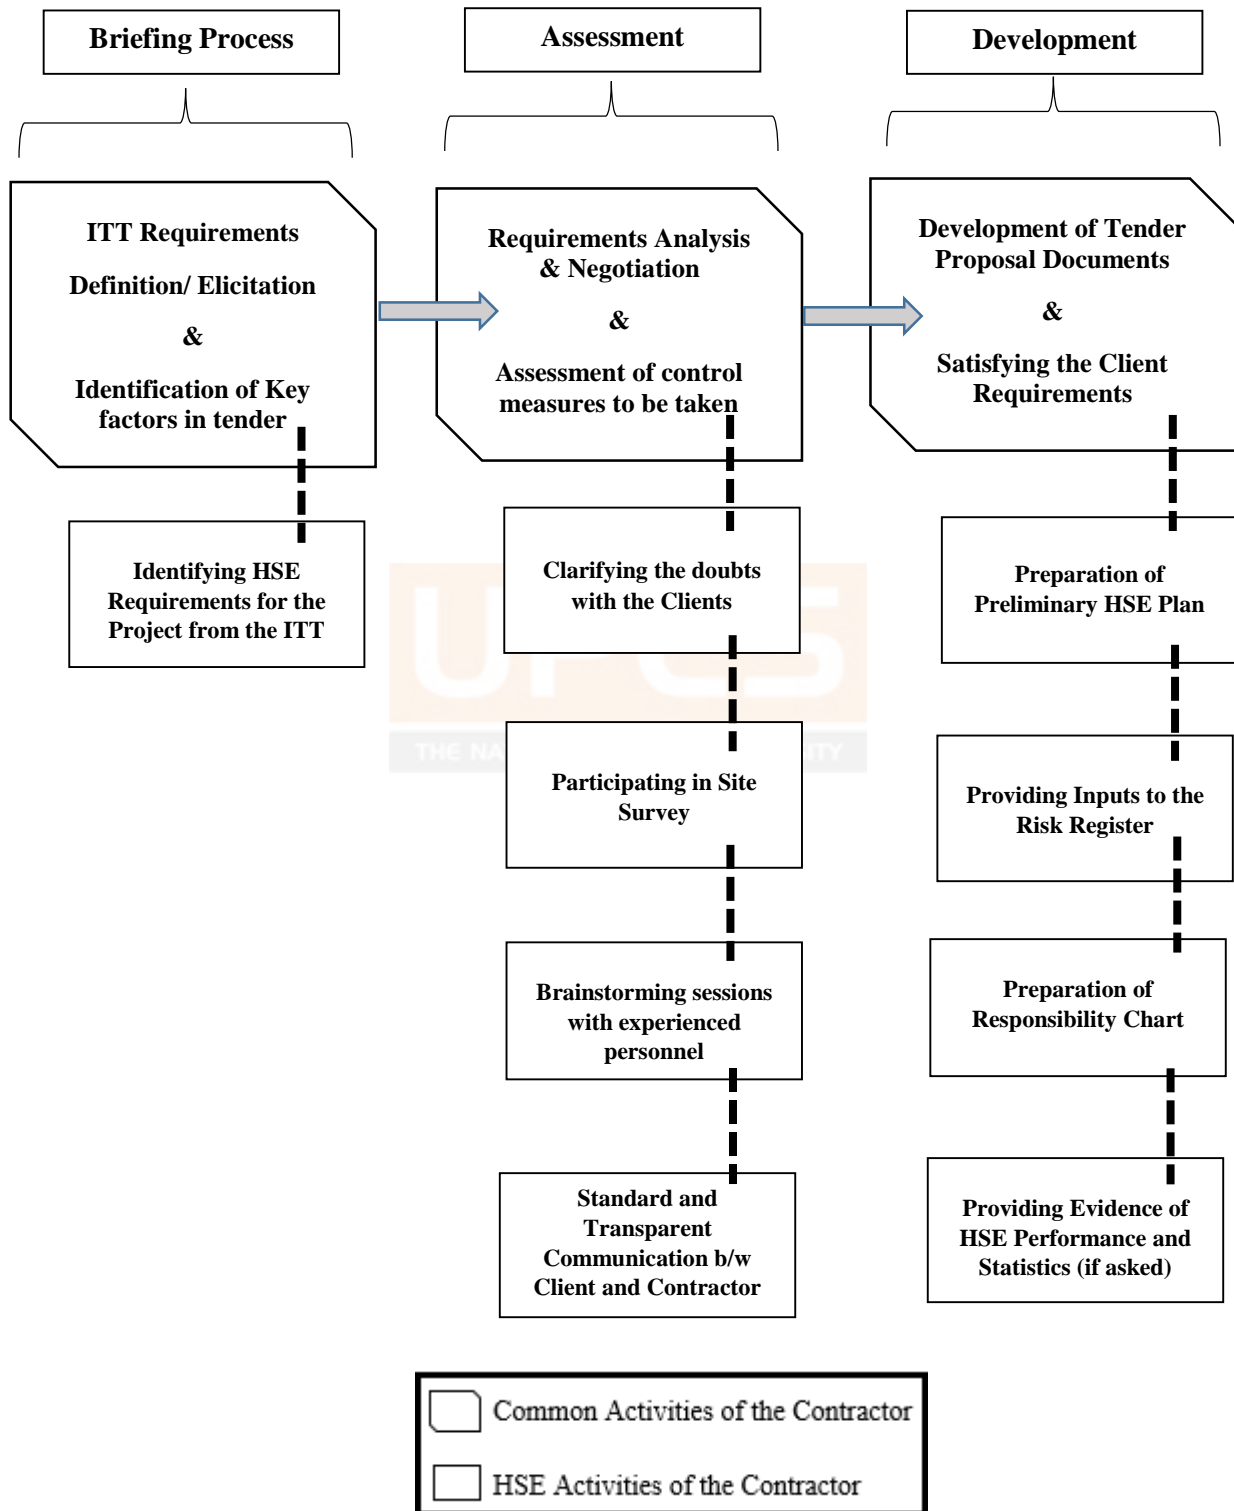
Briefing Process

Assessment

Development

ITT Requirements Definition/ Elicitation & Identification of Key factors in tender

Requirements Analysis & Negotiation & Assessment of control measures to be taken

Development of Tender Proposal Documents & Satisfying the Client Requirements

Identifying HSE Requirements for the Project from the ITT

Clarifying the doubts with the Clients

Preparation of Preliminary HSE Plan

Participating in Site Survey

Providing Inputs to the Risk Register

Brainstorming sessions with experienced personnel

Preparation of Responsibility Chart

Standard and Transparent Communication b/w Client and Contractor

Providing Evidence of HSE Performance and Statistics (if asked)

Common Activities of the Contractor

HSE Activities of the Contractor